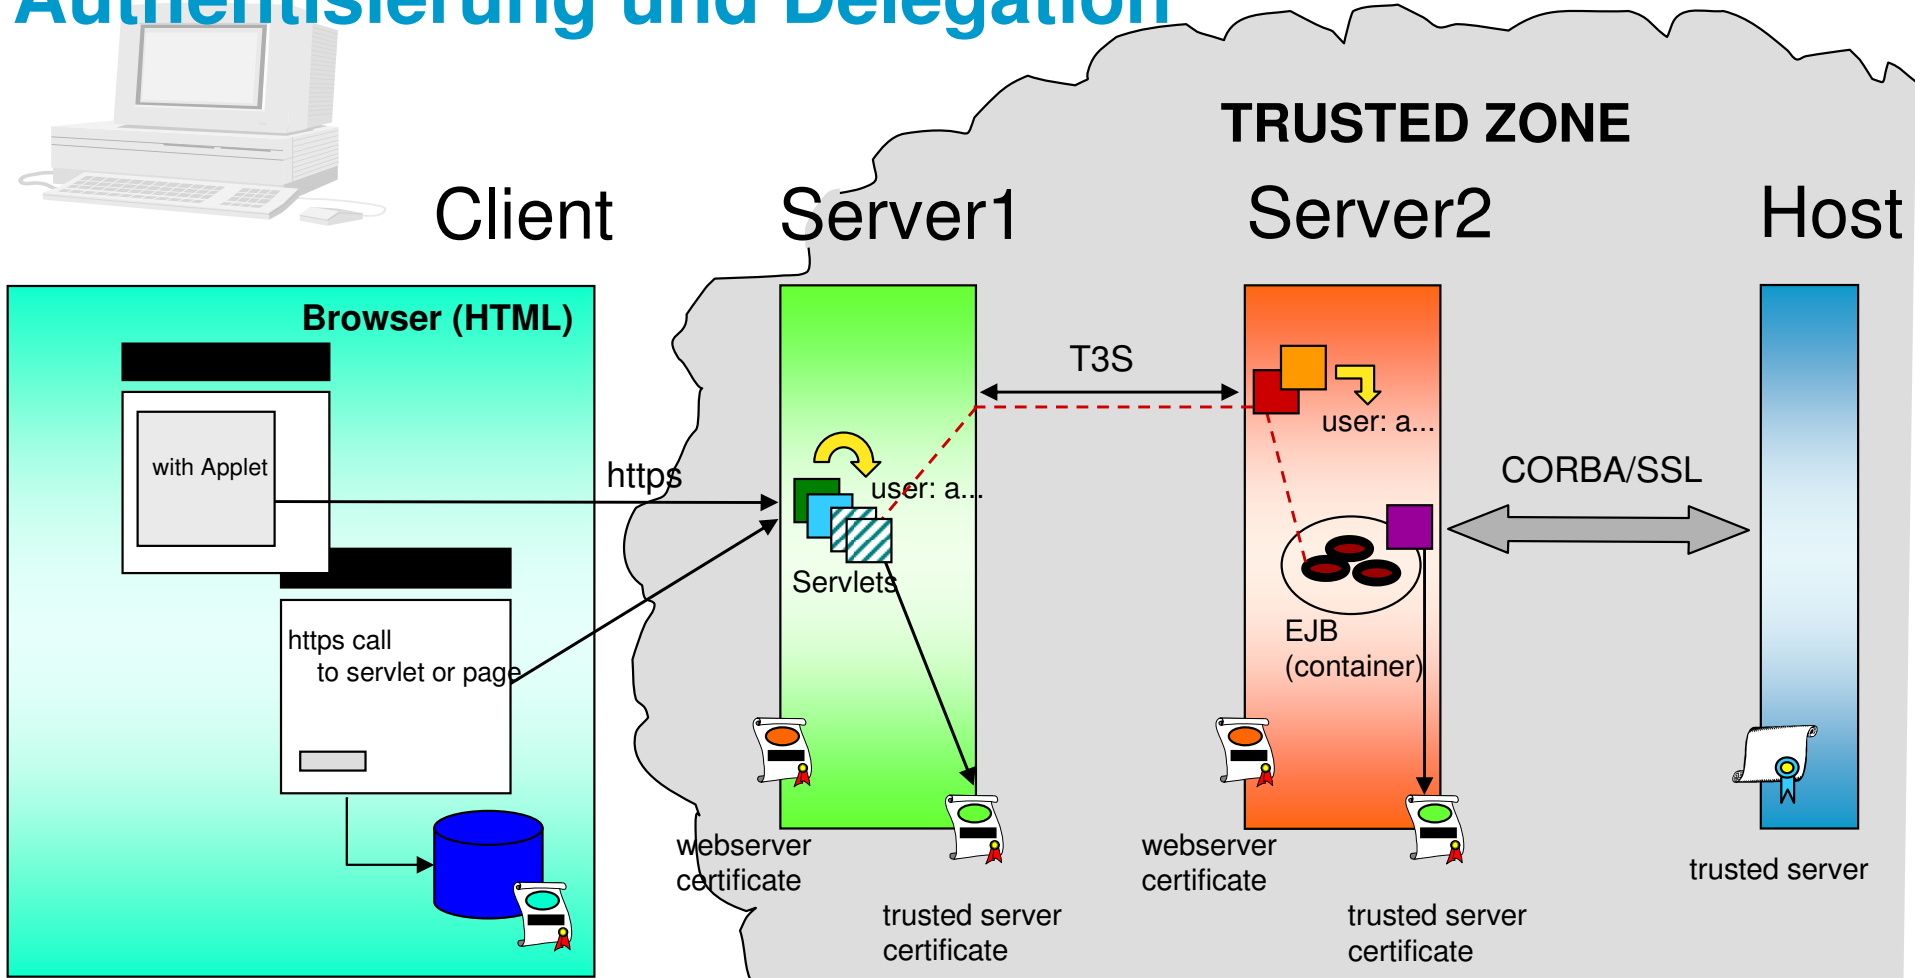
Authentisierung und Delegation

TRUSTED ZONE

Client

Server1

Server2

Host

Browser (HTML)

with Applet

https call
to servlet or page

https

T3S

user: a...

Servlets

user: a...

CORBA/SSL

EJB
(container)

webserver
certificate

trusted server
certificate

webserver
certificate

trusted server
certificate

trusted server